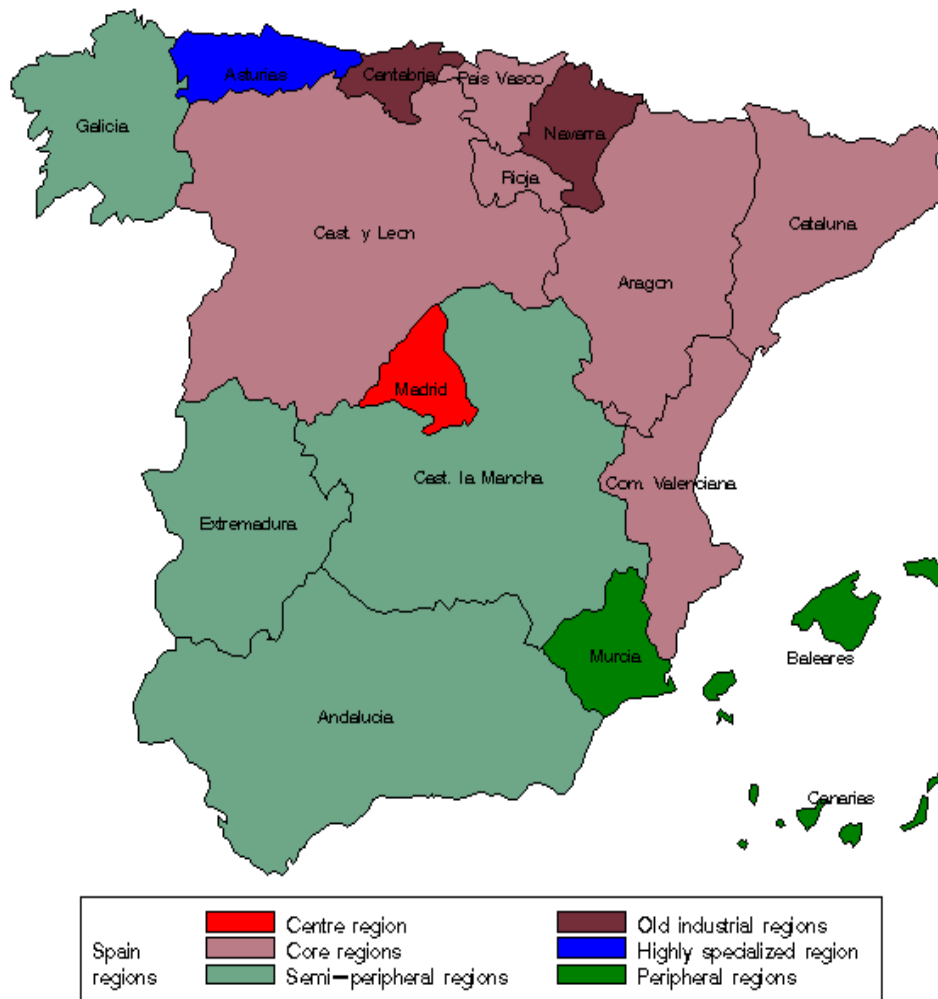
Asturias
Cantabria
Pais Vasco
Galicia
Navarra
Rioja
Cast. y Leon
Cataluna
Aragon
Madrid
Cast. la Mancha
Com. Valenciana
Extremadura
Murcia
Baleares
Andalucia
Canarias

Spain regions
Centre region
Core regions
Semi−peripheral regions
Old industrial regions
Highly specialized region
Peripheral regions